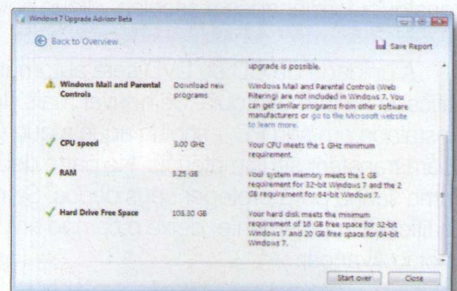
Windows 7 Upgrade Advisor Beta

Back to Overview

Save Report

upgrade is possible.

| | | |
|---|---|---|
| Windows Mail and Parental Controls | Download new programs | Windows Mail and Parental Controls (Web Filtering) are not included in Windows 7. You can get similar programs from other software manufacturers or go to the Microsoft website to learn more. |
| CPU speed | 3.00 GHz | Your CPU meets the 1 GHz minimum requirement. |
| RAM | 3.25 GB | Your system memory meets the 1 GB requirement for 32-bit Windows 7 and the 2 GB requirement for 64-bit Windows 7. |
| Hard Drive Free Space | 105.30 GB | Your hard disk meets the minimum requirement of 16 GB free space for 32-bit Windows 7 and 20 GB free space for 64-bit Windows 7. |

Start over

Close